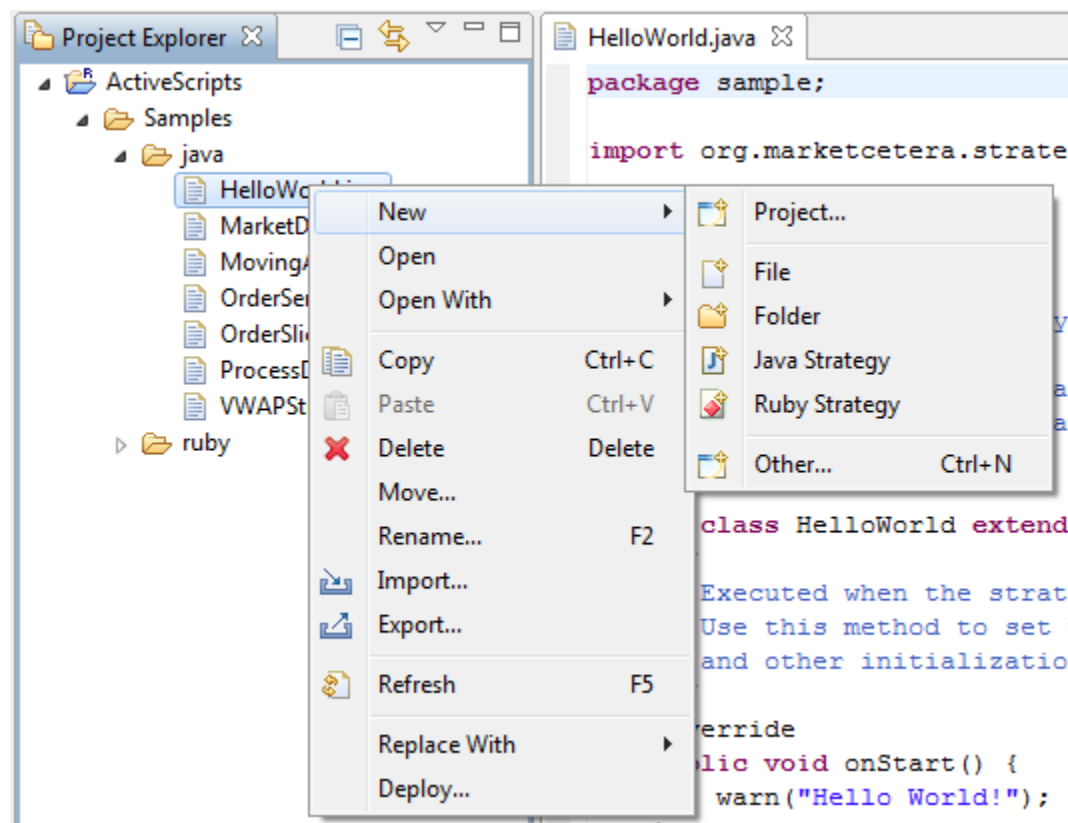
Project Explorer

ActiveScripts
Samples
java
HelloWo
MarketD
MovingA
OrderSer
OrderSli
ProcessD
VWAPSt
ruby

HelloWorld.java

package sample;

import org.marketcetera.strate

y

a
a

class HelloWorld extend

Executed when the strat
Use this method to set
and other initializatio

erride
lic void onStart() {
warn("Hello World!");

New
Open
Open With
Copy Ctrl+C
Paste Ctrl+V
Delete Delete
Move...
Rename... F2
Import...
Export...
Refresh F5
Replace With
Deploy...

Project...
File
Folder
Java Strategy
Ruby Strategy
Other... Ctrl+N